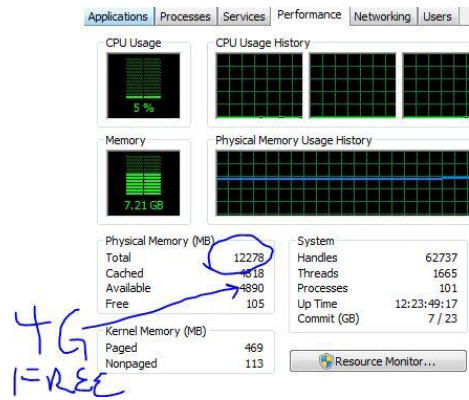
Applications | Processes | Services | Performance | Networking | Users

CPU Usage
5 %

CPU Usage History

Memory
7.21 GB

Physical Memory Usage History

Physical Memory (MB)

| | |
|---|---|
| Total | 12278 |
| Cached | 4818 |
| Available | 4890 |
| Free | 105 |

Kernel Memory (MB)

| | |
|---|---|
| Paged | 469 |
| Nonpaged | 113 |

System

| | |
|---|---|
| Handles | 62737 |
| Threads | 1665 |
| Processes | 101 |
| Up Time | 12:23:49:17 |
| Commit (GB) | 7 / 23 |

Resource Monitor...

4G
FREE